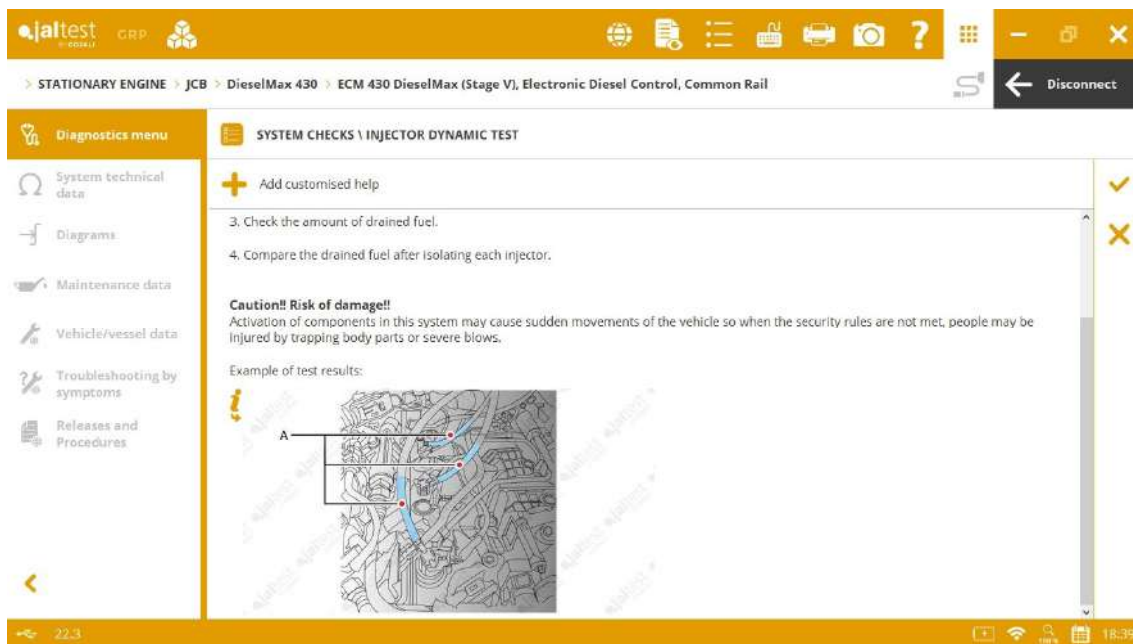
jaltest GRP

> STATIONARY ENGINE > JCB > DieselMax 430 > ECM 430 DieselMax (Stage V), Electronic Diesel Control, Common Rail

Disconnect

Diagnostics menu

System technical data

Diagrams

Maintenance data

Vehicle/vessel data

Troubleshooting by symptoms

Releases and Procedures

SYSTEM CHECKS \ INJECTOR DYNAMIC TEST

Add customised help

3. Check the amount of drained fuel.

4. Compare the drained fuel after isolating each injector.

Caution!! Risk of damage!!
Activation of components in this system may cause sudden movements of the vehicle so when the security rules are not met, people may be injured by trapping body parts or severe blows.

Example of test results:

A

22.3

18:39